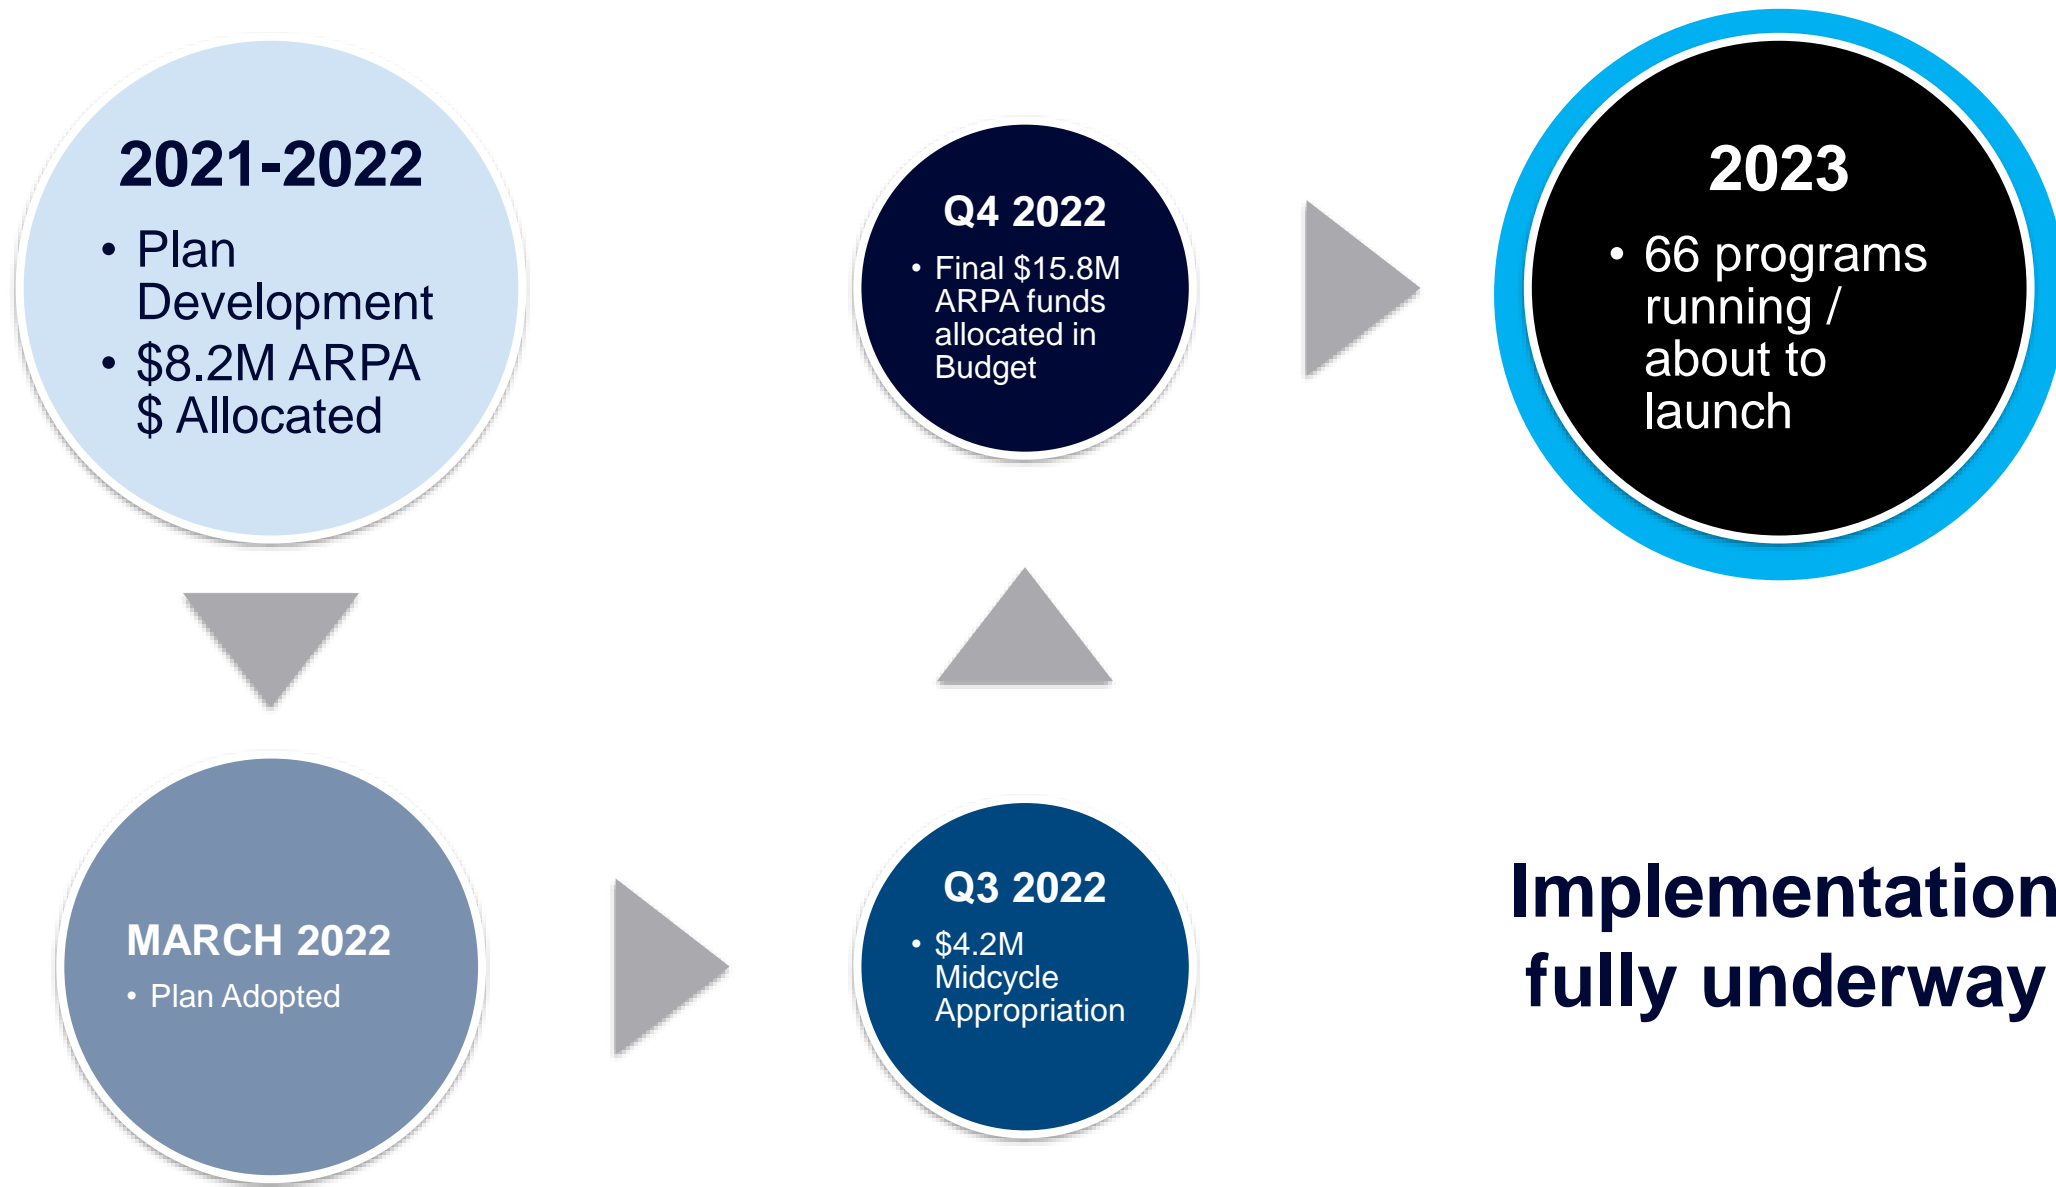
2021-2022

• Plan Development
• $8.2M ARPA $ Allocated

MARCH 2022

• Plan Adopted

Q3 2022

• $4.2M Midcycle Appropriation

Q4 2022

• Final $15.8M ARPA funds allocated in Budget

2023

• 66 programs running / about to launch

Implementation fully underway